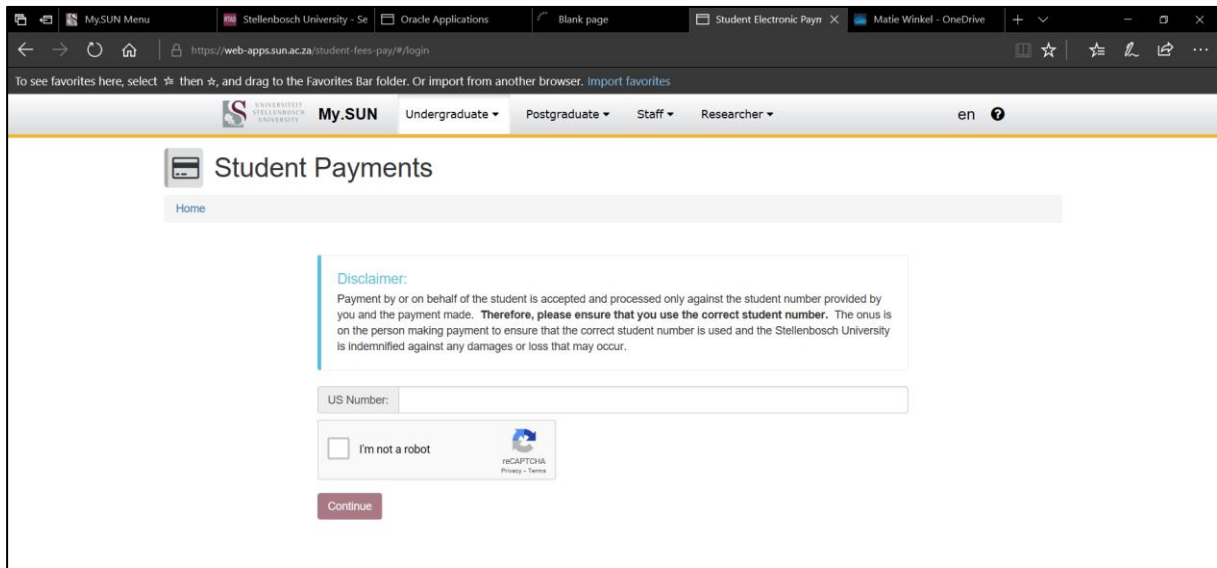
My.SUN Menu
Stellenbosch University - Se
Oracle Applications
Blank page
Student Electronic Paym
Matie Winkel - OneDrive

https://web-apps.sun.ac.za/student-fees-pay/#/login

To see favorites here, select ☆ then ★, and drag to the Favorites Bar folder. Or import from another browser. Import favorites

UNIVERSITEIT STELLENBOSCH UNIVERSITY
My.SUN
Undergraduate ▾
Postgraduate ▾
Staff ▾
Researcher ▾
en

Student Payments

Home

Disclaimer:
Payment by or on behalf of the student is accepted and processed only against the student number provided by you and the payment made. **Therefore, please ensure that you use the correct student number.** The onus is on the person making payment to ensure that the correct student number is used and the Stellenbosch University is indemnified against any damages or loss that may occur.

US Number:

I'm not a robot
reCAPTCHA
Privacy - Terms

Continue